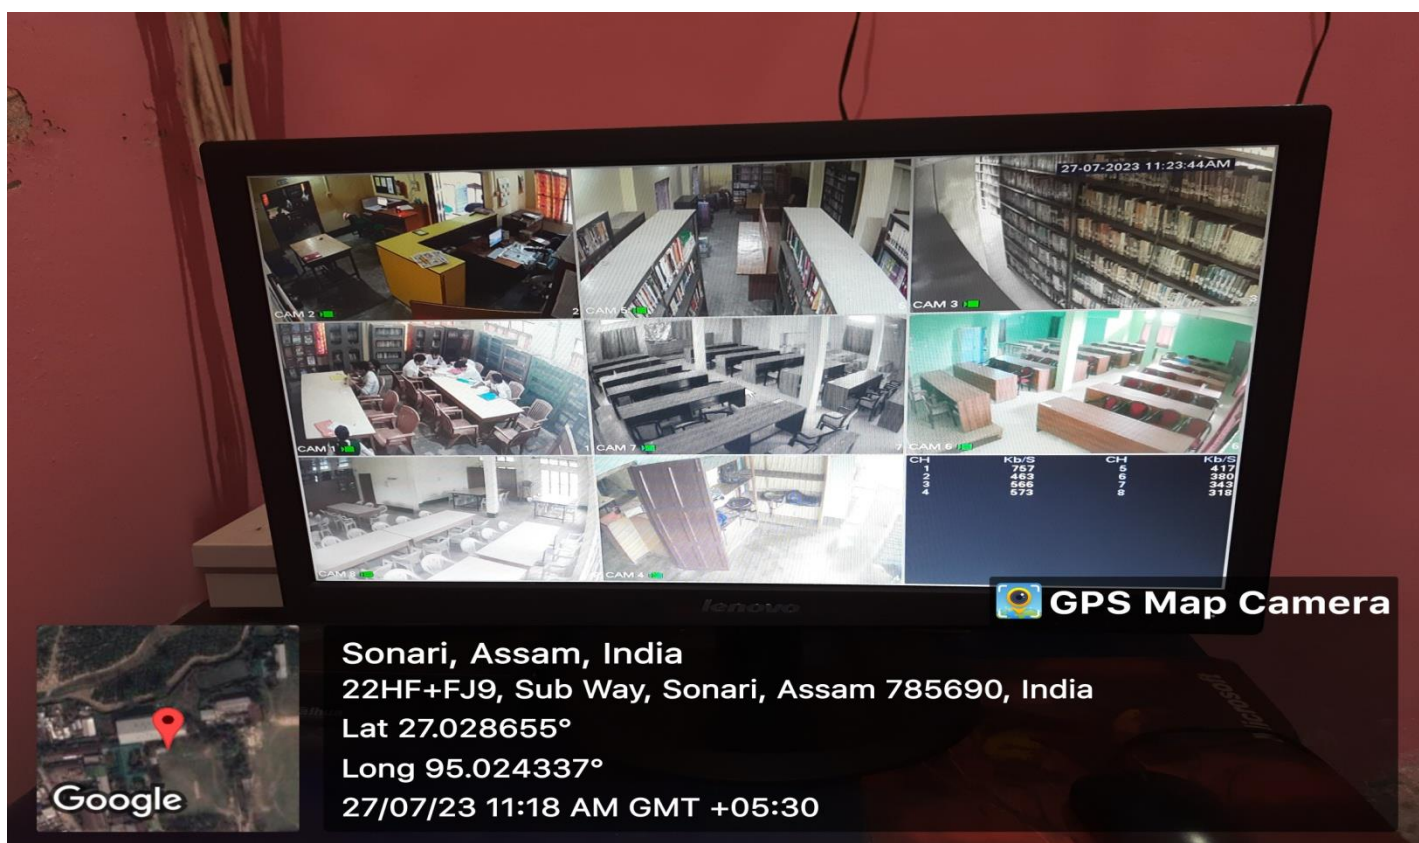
27-07-2023 11:23:44AM

CAM 2

2 CAM 5

CAM 3

3

CAM 1

1 CAM 7

7 CAM 6

6

CAM 8

CAM 4

| CH | Kb/S | CH | Kb/S |
|---|---|---|---|
| 1 | 757 | 5 | 417 |
| 2 | 463 | 6 | 380 |
| 3 | 566 | 7 | 343 |
| 4 | 573 | 8 | 318 |

lenovo

GPS Map Camera

Google

Sonari, Assam, India
22HF+FJ9, Sub Way, Sonari, Assam 785690, India
Lat 27.028655°
Long 95.024337°
27/07/23 11:18 AM GMT +05:30

Microsoft